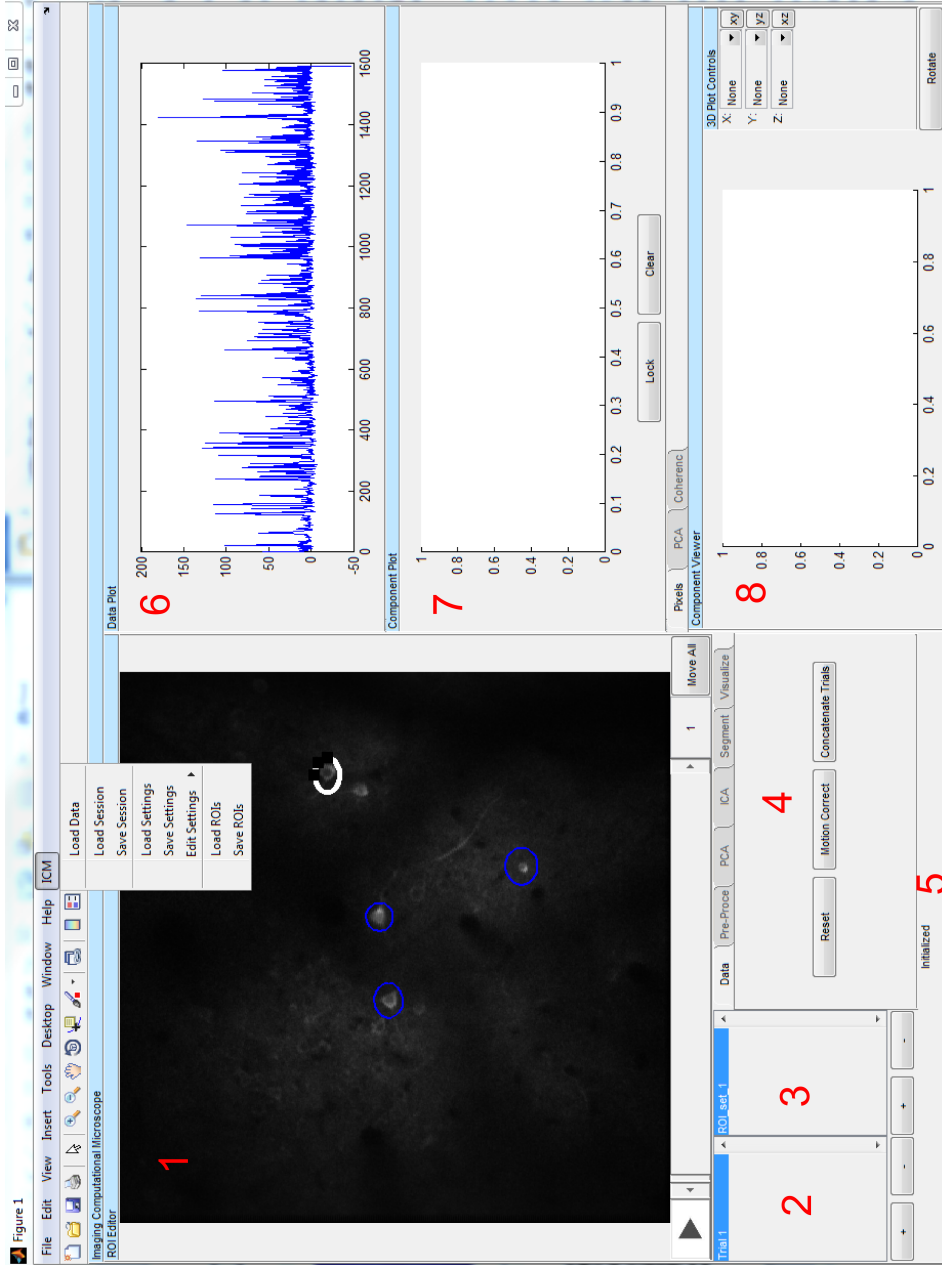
Figure 1

File Edit View Insert Tools Desktop Window Help ICM

Load Data
Load Session
Save Session
Load Settings
Save Settings
Edit Settings
Load ROIs
Save ROIs

Imaging Computational Microscope
ROI Editor

1

1
Move All

Data Pre-Proce PCA ICA Segment Visualize

Reset Motion Correct Concatenate Trials

4

5
Initialized

Trial 1
ROI_set_1

2 3

+ - + -

Data Plot

6

200
150
100
50
0
-50

0 200 400 600 800 1000 1200 1400 1600

Component Plot

7

1
0.8
0.6
0.4
0.2
0

0 0.1 0.2 0.3 0.4 0.5 0.6 0.7 0.8 0.9 1

Lock Clear

Pixels PCA Coherenc

Component Viewer

8

1
0.8
0.6
0.4
0.2
0

0 0.2 0.4 0.6 0.8 1

3D Plot Controls
X: None xy
Y: None yz
Z: None xz

Rotate